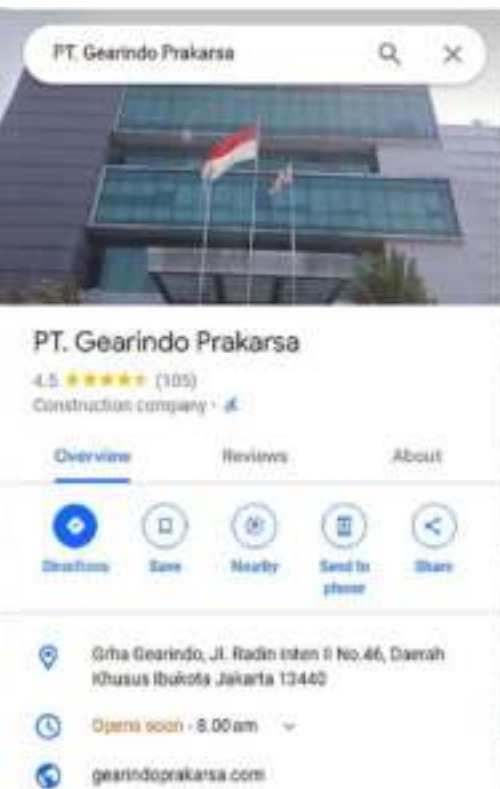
PT. Gearindo Prakarsa

PT. Gearindo Prakarsa

4.5 ★★★★★ (105)

Construction company ·

Overview

Reviews

About

Directions

Save

Nearby

Send to phone

Share

Grha Gearindo, Jl. Radin Inten II No.46, Daerah Khusus Ibukota Jakarta 13440

Opens soon · 8.00 am

gearindoprakarsa.com